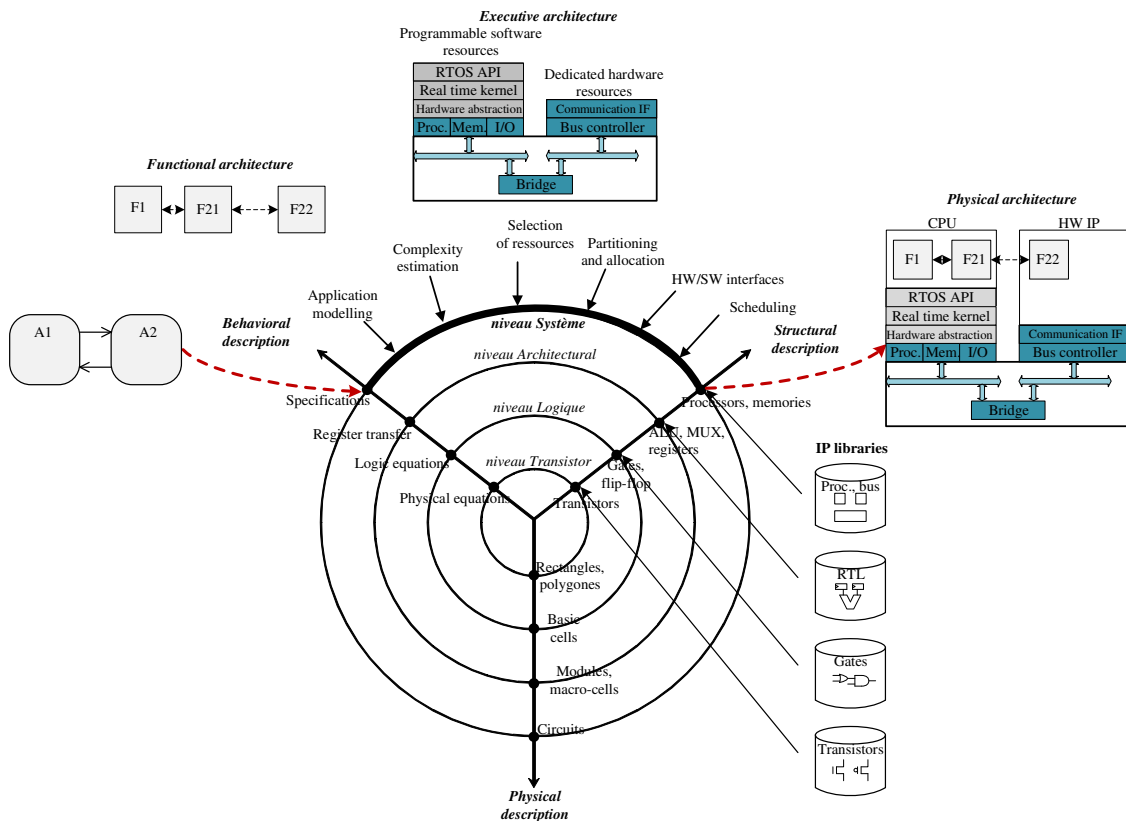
Executive architecture

Programmable software resources

RTOS API
Real time kernel
Hardware abstraction
Proc. Mem. I/O

Dedicated hardware resources

Communication IF
Bus controller

Bridge

Functional architecture

F1 F21 F22

Physical architecture

CPU HW IP

F1 F21 F22

RTOS API
Real time kernel
Hardware abstraction
Proc. Mem. I/O

Communication IF
Bus controller

Bridge

Selection of ressources

Complexity estimation

Partitioning and allocation

HW/SW interfaces

Application modelling

Scheduling

A1 A2

Behavioral description

niveau Système

Structural description

niveau Architectural

niveau Logique

niveau Transistor

Specifications

Processors, memories

Register transfer

ALU, MUX, registers

Logic equations

Gates, flip-flop

Physical equations

Transistors

Rectangles, polygones

Basic cells

Modules, macro-cells

Circuits

Physical description

IP libraries

Proc., bus

RTL

Gates

Transistors